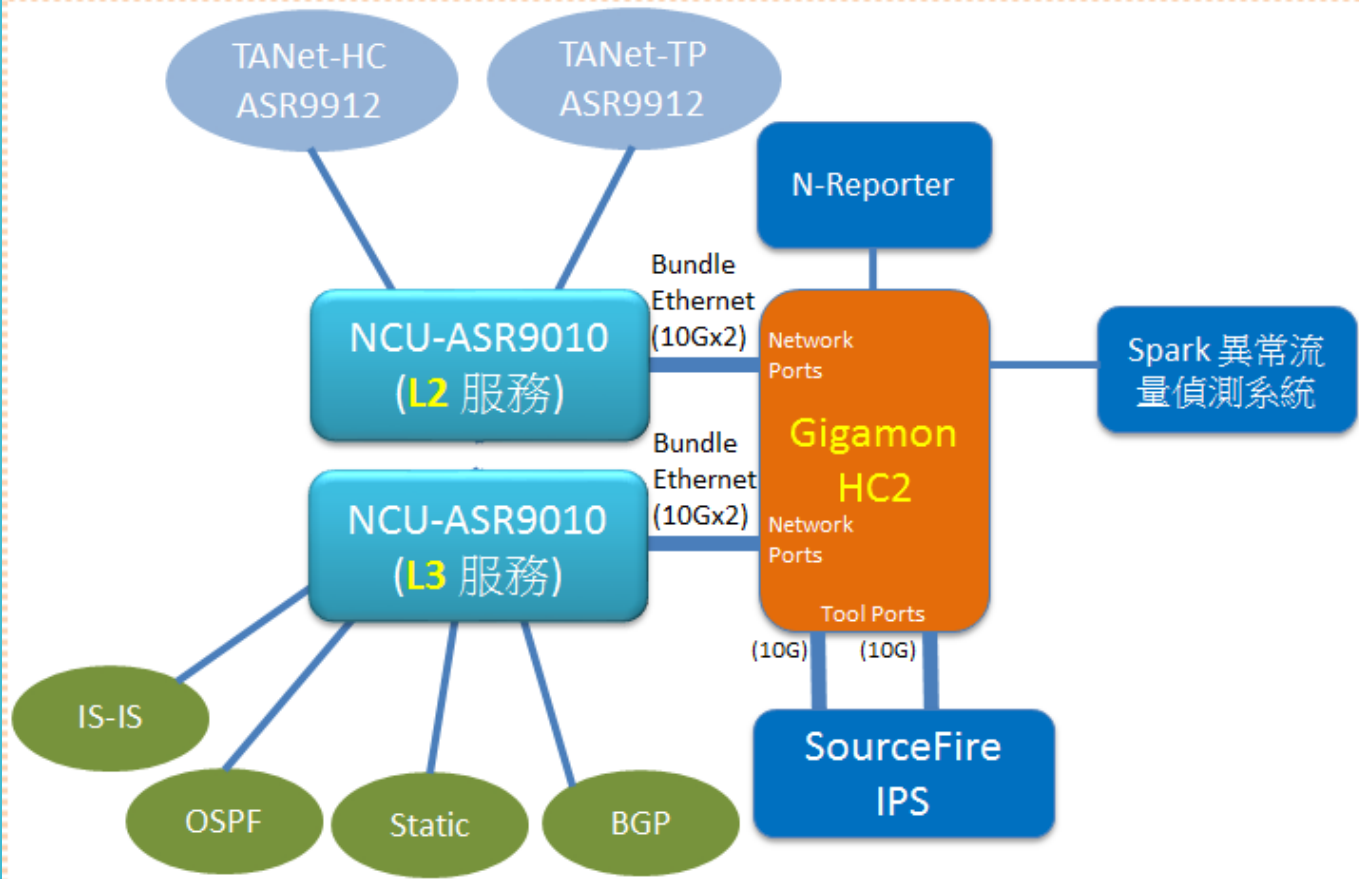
TANet-HC
ASR9912

TANet-TP
ASR9912

N-Reporter

Bundle
Ethernet
(10Gx2)

NCU-ASR9010
(L2 服務)

Network
Ports

Spark 異常流量偵測系統

Gigamon
HC2

Bundle
Ethernet
(10Gx2)

NCU-ASR9010
(L3 服務)

Network
Ports

Tool Ports

(10G)

(10G)

IS-IS

OSPF

Static

BGP

SourceFire
IPS